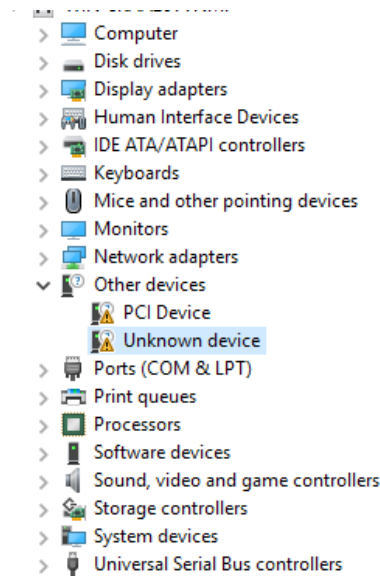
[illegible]
Computer
Disk drives
Display adapters
Human Interface Devices
IDE ATA/ATAPI controllers
Keyboards
Mice and other pointing devices
Monitors
Network adapters
Other devices
PCI Device
Unknown device
Ports (COM & LPT)
Print queues
Processors
Software devices
Sound, video and game controllers
Storage controllers
System devices
Universal Serial Bus controllers